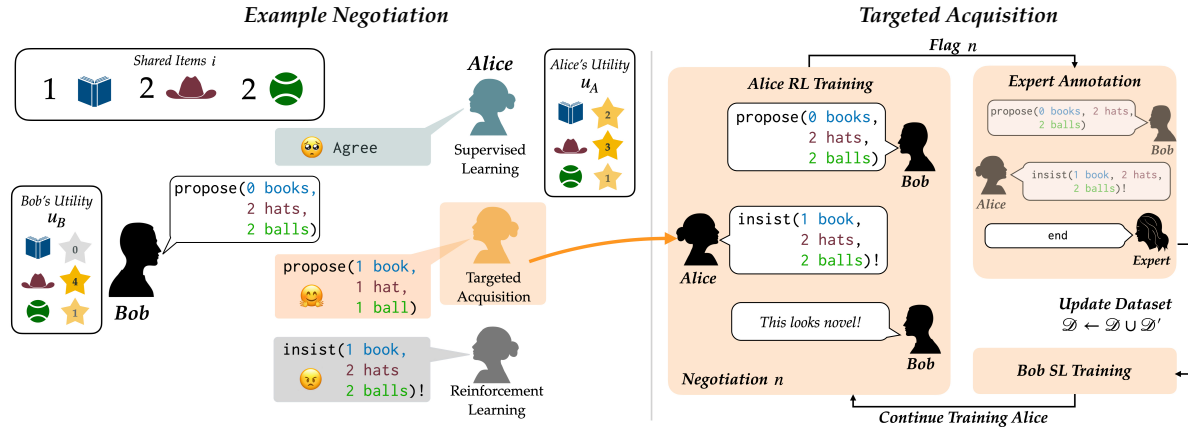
Example Negotiation

Shared Items $i$

1 2 2

Alice

Alice's Utility $u_A$

2
3
1

Agree

Supervised Learning

Bob's Utility $u_B$

0
4
1

propose(0 books, 2 hats, 2 balls)

Bob

propose(1 book, 1 hat, 1 ball)

Targeted Acquisition

insist(1 book, 2 hats 2 balls)!

Reinforcement Learning

Targeted Acquisition

Flag $n$

Alice RL Training

propose(0 books, 2 hats, 2 balls)

Bob

Alice

insist(1 book, 2 hats, 2 balls)!

This looks novel!

Bob

Negotiation $n$

Expert Annotation

propose(0 books, 2 hats, 2 balls)

Bob

insist(1 book, 2 hats, 2 balls)!

Alice

end

Expert

Update Dataset
$\mathscr{D} \leftarrow \mathscr{D} \cup \mathscr{D}'$

Bob SL Training

Continue Training Alice